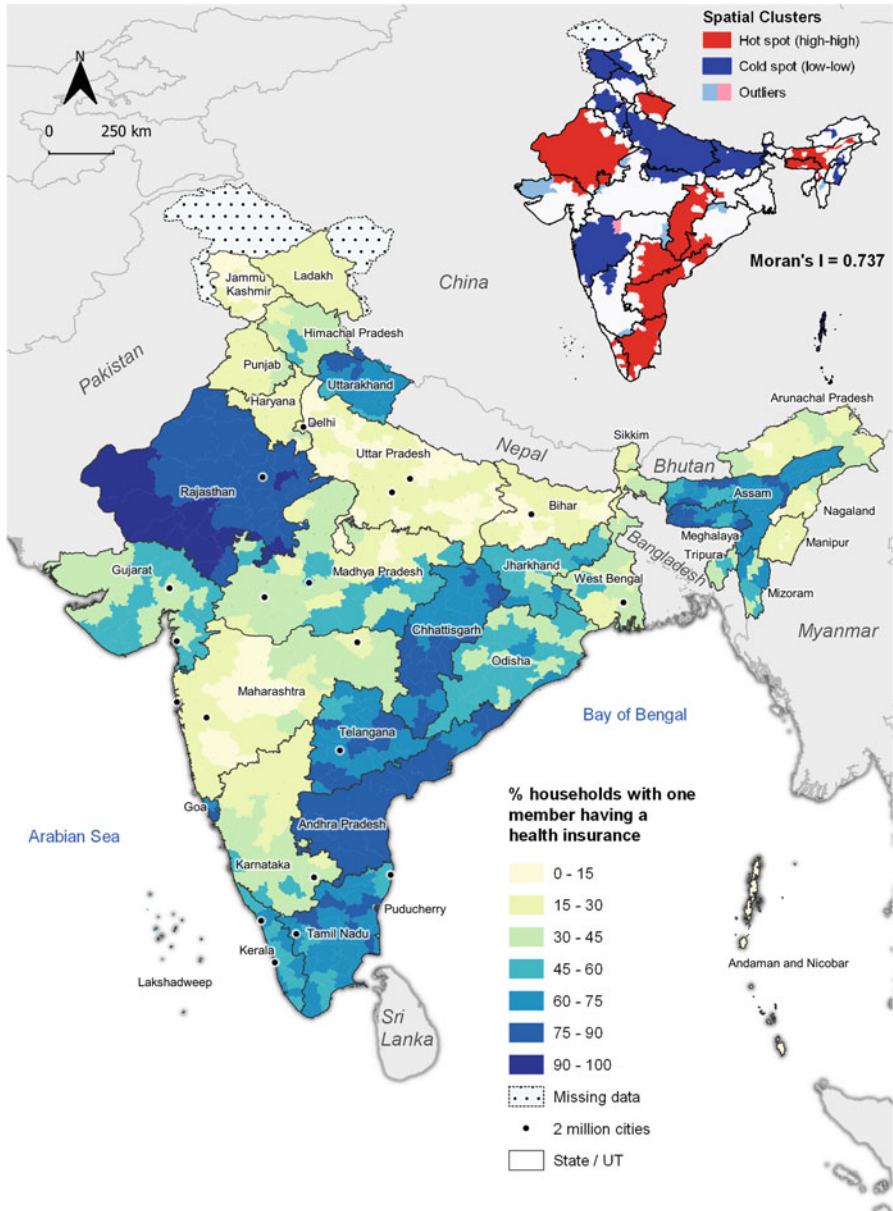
N

0 250 km

Spatial Clusters
Hot spot (high-high)
Cold spot (low-low)
Outliers

Moran's I = 0.737

China

Pakistan

Jammu Kashmir
Ladakh
Himachal Pradesh
Punjab
Uttarakhand
Haryana
Delhi
Uttar Pradesh
Nepal
Sikkim
Arunachal Pradesh
Bhutan
Assam
Nagaland
Meghalaya
Manipur
Tripura
Mizoram
Bangladesh
Myanmar
Rajasthan
Bihar
Gujarat
Madhya Pradesh
Jharkhand
West Bengal
Chhattisgarh
Odisha
Maharashtra
Telangana
Bay of Bengal
Goa
Arabian Sea
Andhra Pradesh
Karnataka
Puducherry
Tamil Nadu
Kerala
Lakshadweep
Sri Lanka
Andaman and Nicobar

% households with one member having a health insurance
0 - 15
15 - 30
30 - 45
45 - 60
60 - 75
75 - 90
90 - 100
Missing data
2 million cities
State / UT